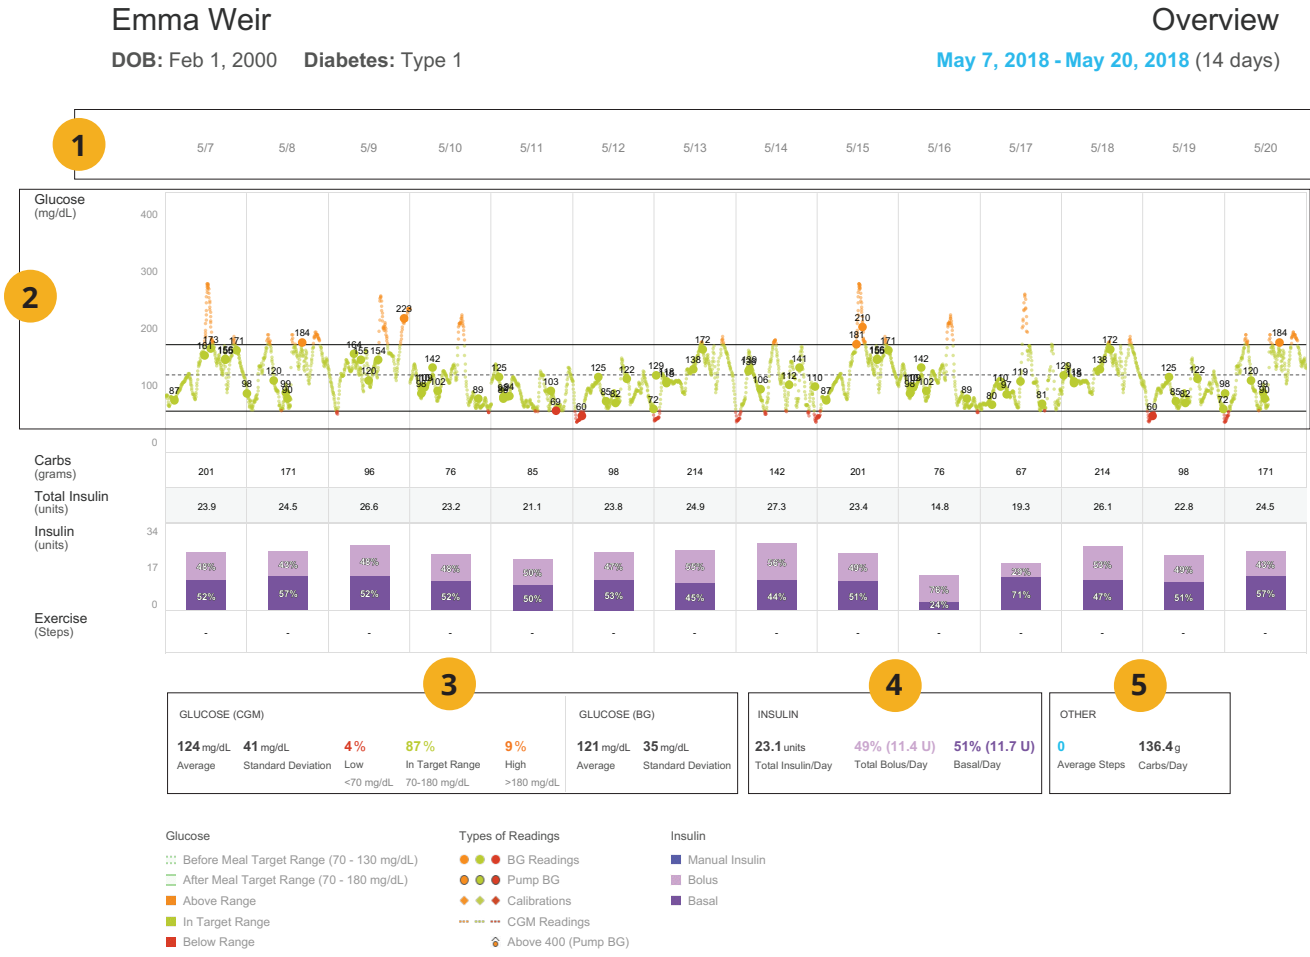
Emma Weir

Overview

DOB: Feb 1, 2000 Diabetes: Type 1

May 7, 2018 - May 20, 2018 (14 days)

1

5/7 5/8 5/9 5/10 5/11 5/12 5/13 5/14 5/15 5/16 5/17 5/18 5/19 5/20

2

Glucose (mg/dL)

400 300 200 100 0

87 161 173 155 171 98 120 184 99 90 164 155 154 120 223 142 110 98 102 89 125 89 94 103 69 60 125 85 82 122 72 129 118 138 172 139 136 106 112 141 110 87 181 210 156 171 142 110 98 102 89 80 110 97 119 81 129 118 138 172 60 125 85 82 122 72 98 120 99 90 184

| | 5/7 | 5/8 | 5/9 | 5/10 | 5/11 | 5/12 | 5/13 | 5/14 | 5/15 | 5/16 | 5/17 | 5/18 | 5/19 | 5/20 |
|---|---|---|---|---|---|---|---|---|---|---|---|---|---|---|
| Carbs (grams) | 201 | 171 | 96 | 76 | 85 | 98 | 214 | 142 | 201 | 76 | 67 | 214 | 98 | 171 |
| Total Insulin (units) | 23.9 | 24.5 | 26.6 | 23.2 | 21.1 | 23.8 | 24.9 | 27.3 | 23.4 | 14.8 | 19.3 | 26.1 | 22.8 | 24.5 |

Insulin (units)

34 17 0

48% 52% 43% 57% 48% 52% 48% 52% 50% 50% 47% 53% 55% 45% 56% 44% 49% 51% 76% 24% 29% 71% 53% 47% 49% 51% 43% 57%

Exercise (Steps)

- - - - - - - - - - - - - -

3

GLUCOSE (CGM)

124 mg/dL Average
41 mg/dL Standard Deviation
4% Low <70 mg/dL
87% In Target Range 70-180 mg/dL
9% High >180 mg/dL

GLUCOSE (BG)

121 mg/dL Average
35 mg/dL Standard Deviation

4

INSULIN

23.1 units Total Insulin/Day
49% (11.4 U) Total Bolus/Day
51% (11.7 U) Basal/Day

5

OTHER

0 Average Steps
136.4 g Carbs/Day

Glucose
Before Meal Target Range (70 - 130 mg/dL)
After Meal Target Range (70 - 180 mg/dL)
Above Range
In Target Range
Below Range

Types of Readings
BG Readings
Pump BG
Calibrations
CGM Readings
Above 400 (Pump BG)

Insulin
Manual Insulin
Bolus
Basal